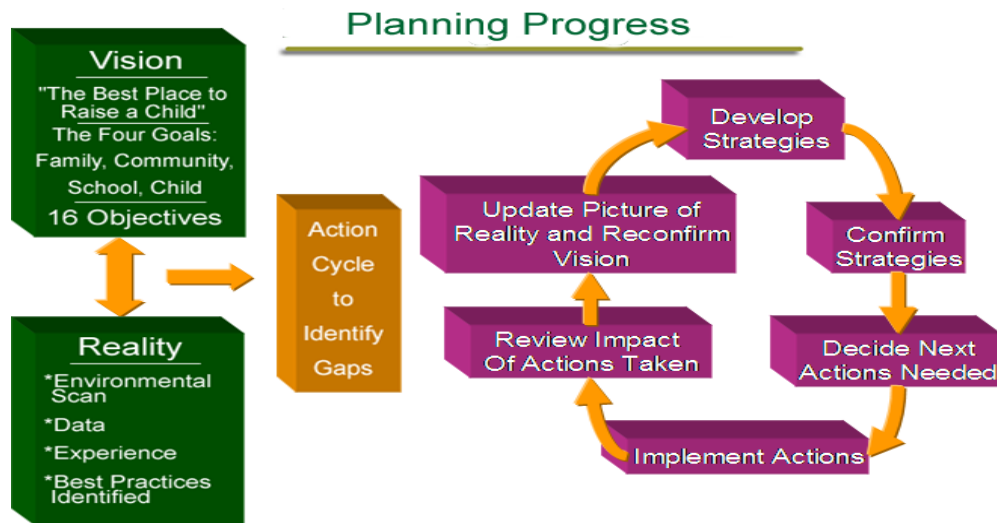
Planning Progress

Vision

"The Best Place to Raise a Child"

The Four Goals: Family, Community, School, Child

16 Objectives

Reality

*Environmental Scan

*Data

*Experience

*Best Practices Identified

Action Cycle to Identify Gaps

Develop Strategies

Confirm Strategies

Decide Next Actions Needed

Implement Actions

Review Impact Of Actions Taken

Update Picture of Reality and Reconfirm Vision